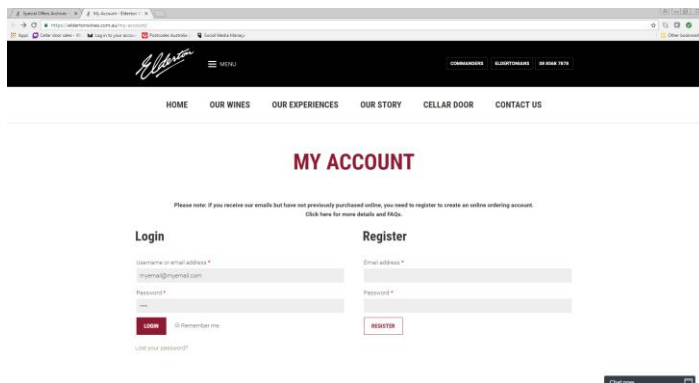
Special Offers Archives × My Account - Elderton ×

https://eldertonwines.com.au/my-account/

Apps Cellar door sales - El... Log in to your accou... Postcodes Australia Social Media Manag...

Other bookmarks

Elderton

MENU

COMMANDERS ELDERTONIANS 08 8568 7878

HOME OUR WINES OUR EXPERIENCES OUR STORY CELLAR DOOR CONTACT US

MY ACCOUNT

Please note: If you receive our emails but have not previously purchased online, you need to register to create an online ordering account. Click here for more details and FAQs.

Login

Username or email address *

myemail@myemail.com

Password *

LOGIN

Remember me

Lost your password?

Register

Email address *

Password *

REGISTER

Chat now